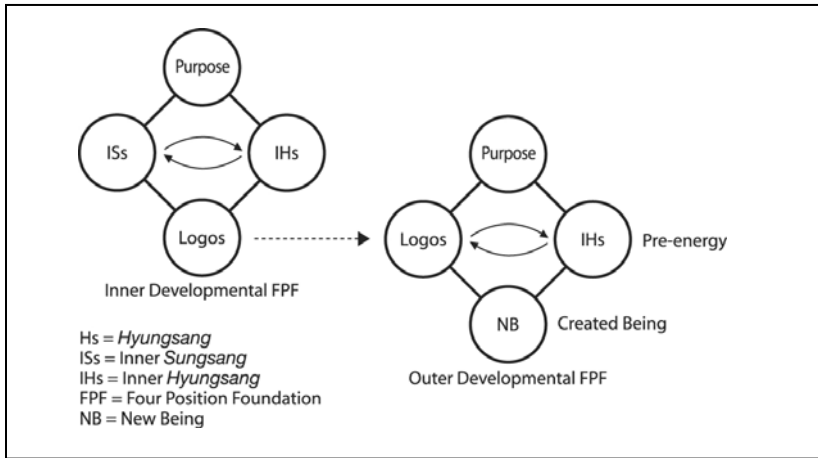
Purpose

ISs

IHs

Logos

Inner Developmental FPF

Purpose

Logos

IHs

Pre-energy

NB

Created Being

Outer Developmental FPF

Hs = *Hyungsang*
ISs = Inner *Sungsang*
IHs = Inner *Hyungsang*
FPF = Four Position Foundation
NB = New Being